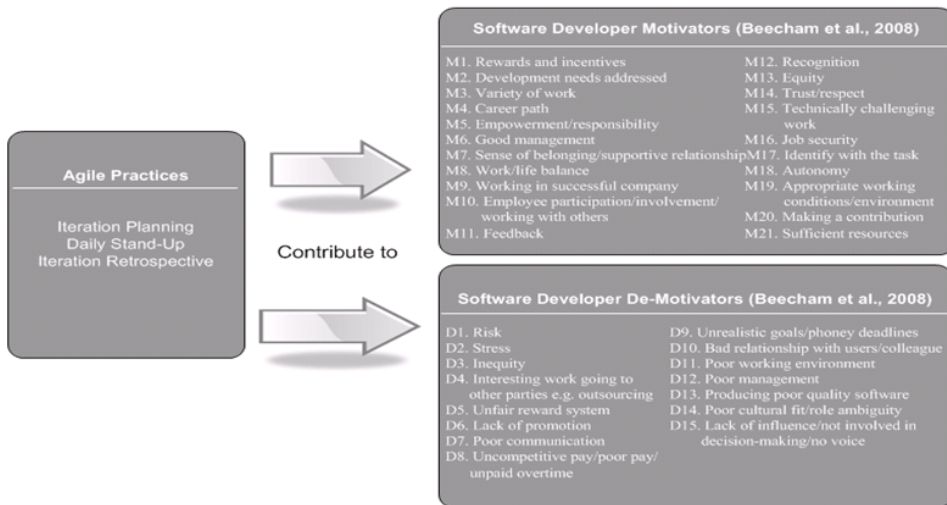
Agile Practices

Iteration Planning
Daily Stand-Up
Iteration Retrospective

Contribute to

Software Developer Motivators (Beecham et al., 2008)

M1. Rewards and incentives
M2. Development needs addressed
M3. Variety of work
M4. Career path
M5. Empowerment/responsibility
M6. Good management
M7. Sense of belonging/supportive relationship
M8. Work/life balance
M9. Working in successful company
M10. Employee participation/involvement/ working with others
M11. Feedback

M12. Recognition
M13. Equity
M14. Trust/respect
M15. Technically challenging work
M16. Job security
M17. Identify with the task
M18. Autonomy
M19. Appropriate working conditions/environment
M20. Making a contribution
M21. Sufficient resources

Software Developer De-Motivators (Beecham et al., 2008)

D1. Risk
D2. Stress
D3. Inequity
D4. Interesting work going to other parties e.g. outsourcing
D5. Unfair reward system
D6. Lack of promotion
D7. Poor communication
D8. Uncompetitive pay/poor pay/ unpaid overtime

D9. Unrealistic goals/phoney deadlines
D10. Bad relationship with users/colleague
D11. Poor working environment
D12. Poor management
D13. Producing poor quality software
D14. Poor cultural fit/role ambiguity
D15. Lack of influence/not involved in decision-making/no voice